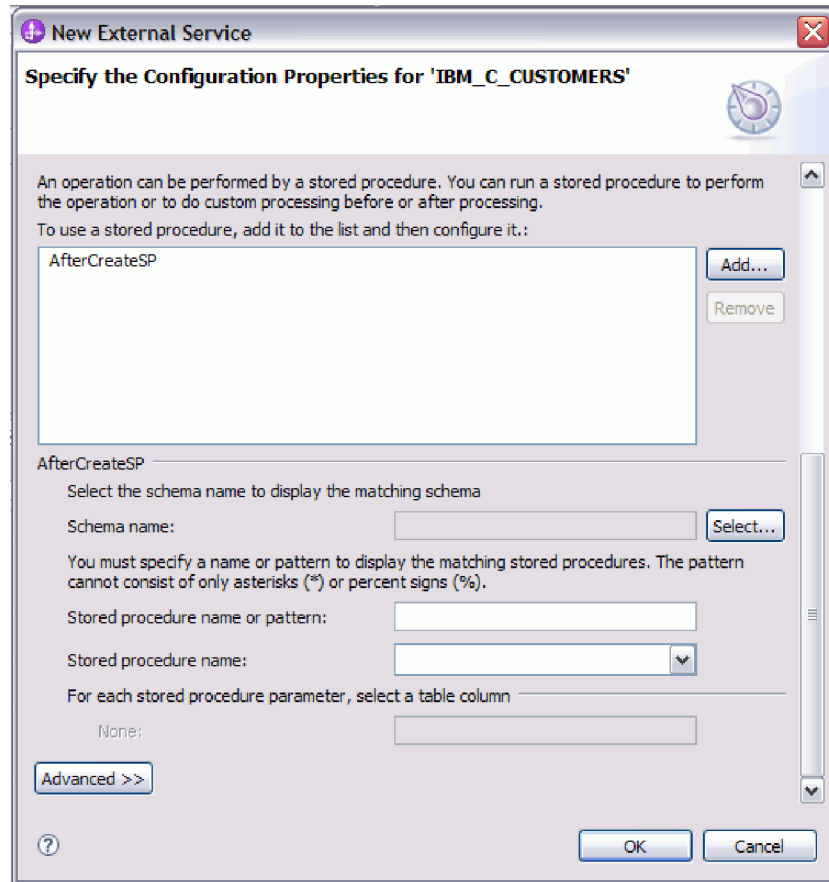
New External Service

Specify the Configuration Properties for 'IBM_C_CUSTOMERS'

An operation can be performed by a stored procedure. You can run a stored procedure to perform the operation or to do custom processing before or after processing.

To use a stored procedure, add it to the list and then configure it.:

AfterCreateSP

Add...

Remove

AfterCreateSP

Select the schema name to display the matching schema

Schema name:

Select...

You must specify a name or pattern to display the matching stored procedures. The pattern cannot consist of only asterisks (*) or percent signs (%).

Stored procedure name or pattern:

Stored procedure name:

For each stored procedure parameter, select a table column

None:

Advanced >>

OK

Cancel